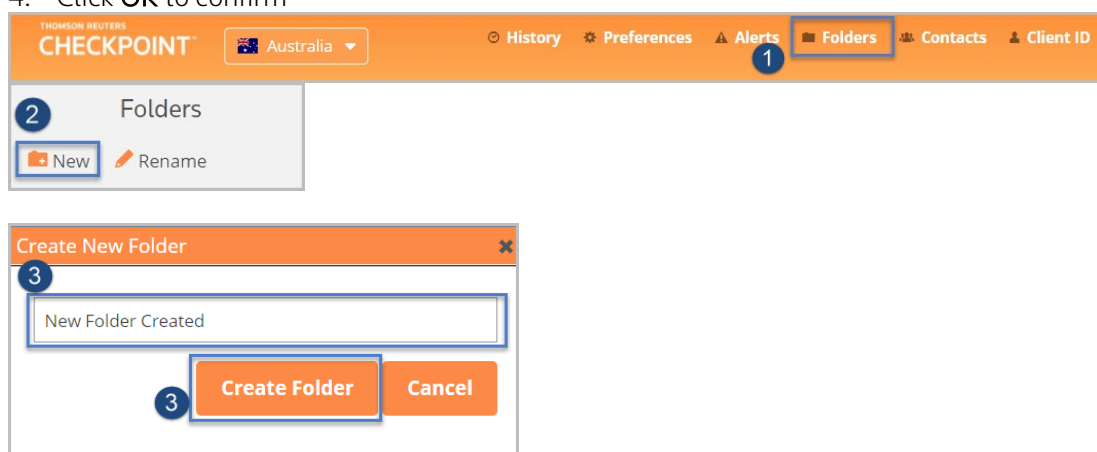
4. Click OK to confirm

THOMSON REUTERS
CHECKPOINT

Australia

History Preferences Alerts 1 Folders Contacts Client ID

2 Folders

New Rename

Create New Folder

3

New Folder Created

3 Create Folder Cancel